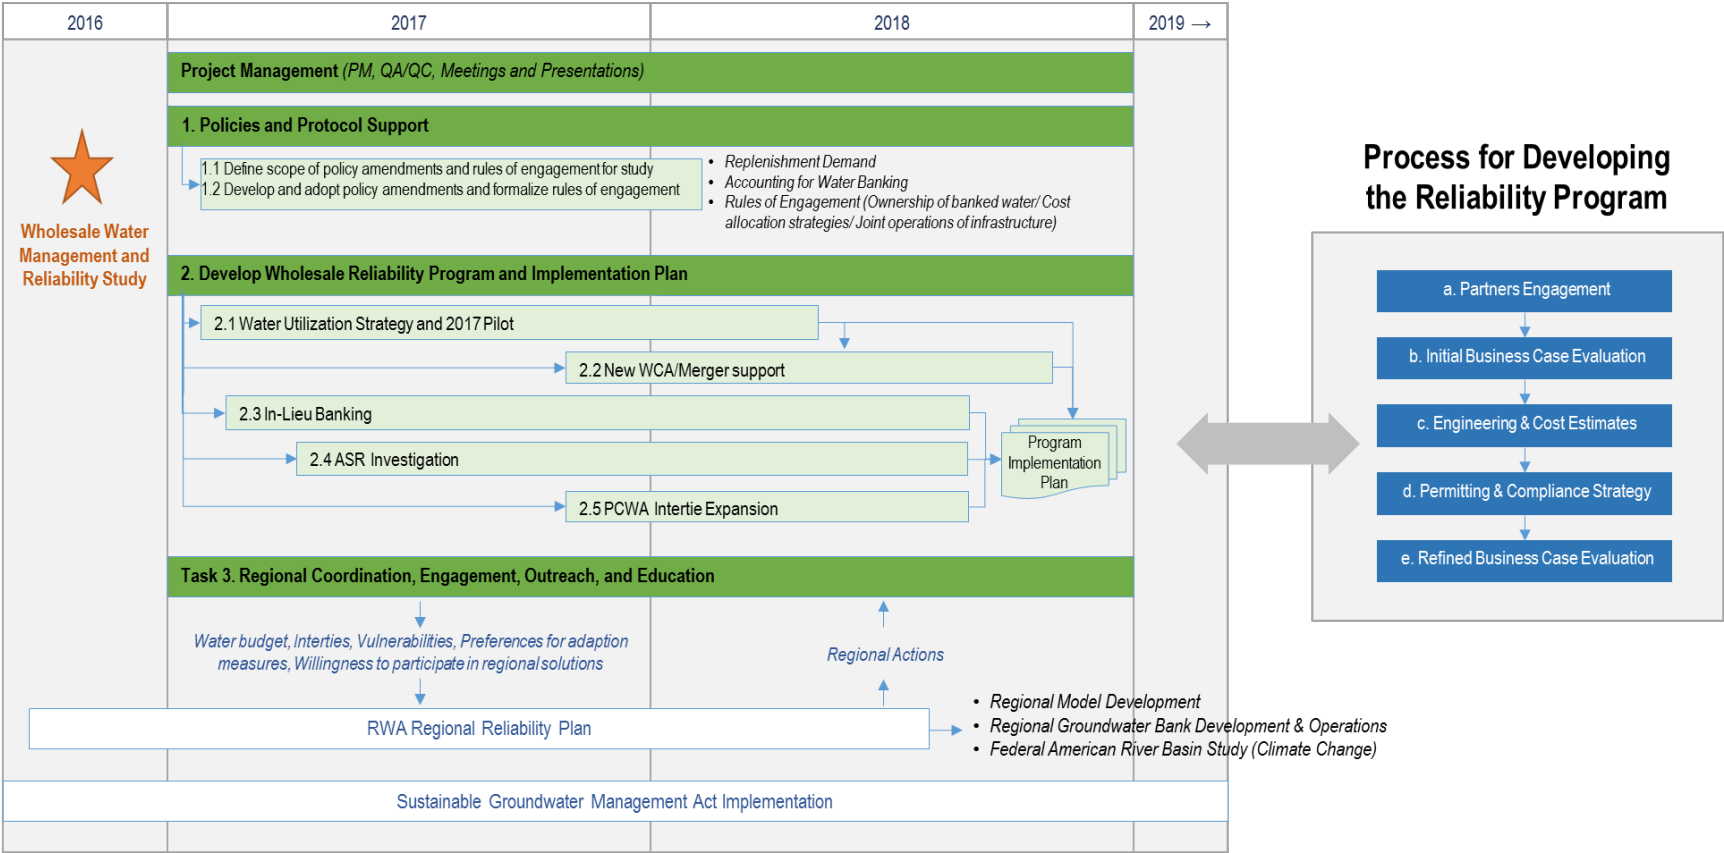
2016
2017
2018
2019 →

Wholesale Water Management and Reliability Study

Project Management (PM, QA/QC, Meetings and Presentations)

1. Policies and Protocol Support

1.1 Define scope of policy amendments and rules of engagement for study
1.2 Develop and adopt policy amendments and formalize rules of engagement

• Replenishment Demand
• Accounting for Water Banking
• Rules of Engagement (Ownership of banked water/ Cost allocation strategies/ Joint operations of infrastructure)

2. Develop Wholesale Reliability Program and Implementation Plan

2.1 Water Utilization Strategy and 2017 Pilot
2.2 New WCA/Merger support
2.3 In-Lieu Banking
2.4 ASR Investigation
2.5 PCWA Intertie Expansion

Program Implementation Plan

Task 3. Regional Coordination, Engagement, Outreach, and Education

Water budget, Interties, Vulnerabilities, Preferences for adaption measures, Willingness to participate in regional solutions

Regional Actions

RWA Regional Reliability Plan

• Regional Model Development
• Regional Groundwater Bank Development & Operations
• Federal American River Basin Study (Climate Change)

Sustainable Groundwater Management Act Implementation

Process for Developing the Reliability Program

a. Partners Engagement
b. Initial Business Case Evaluation
c. Engineering & Cost Estimates
d. Permitting & Compliance Strategy
e. Refined Business Case Evaluation